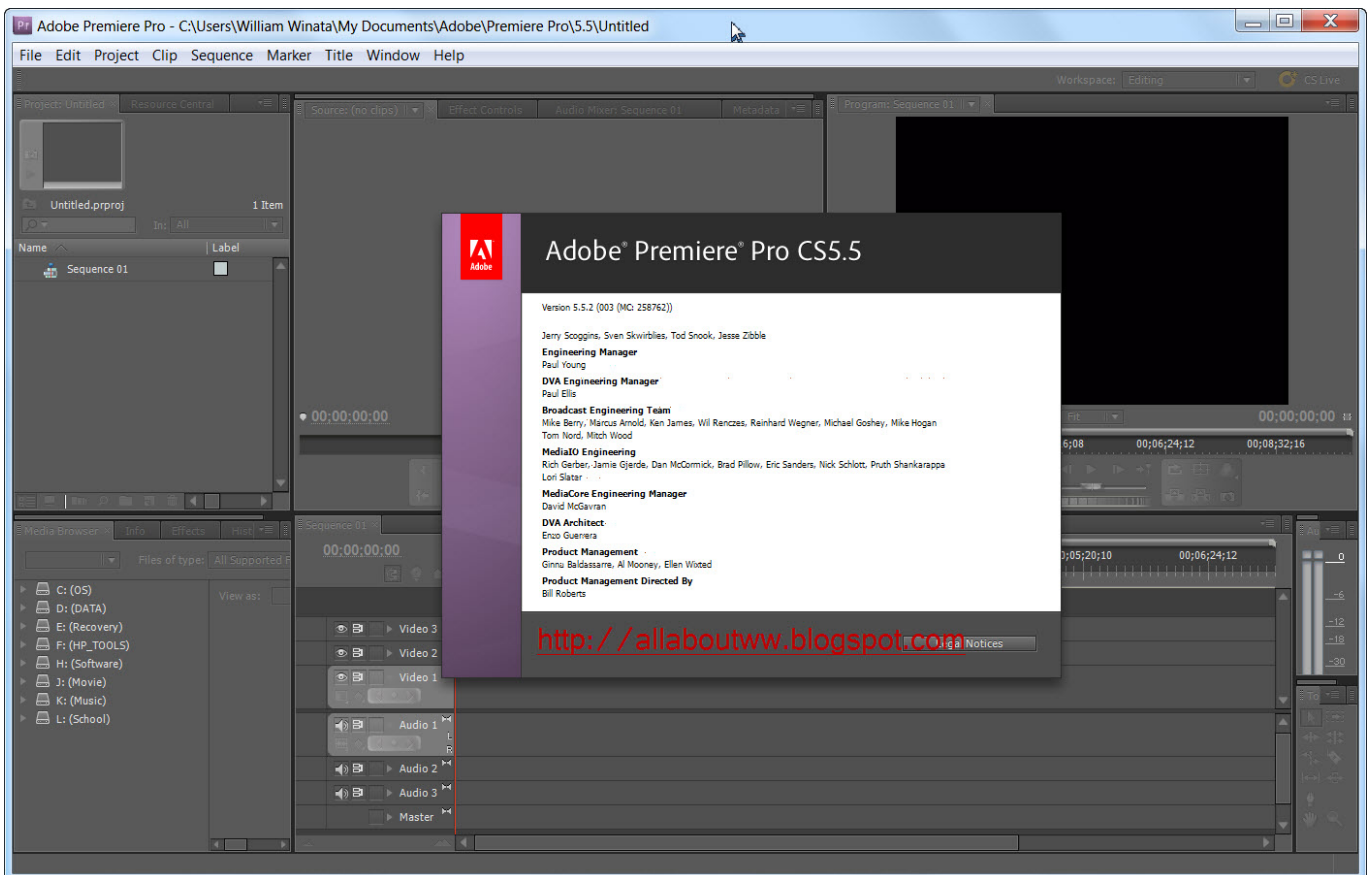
Adobe Premiere Pro - C:\Users\William Winata\My Documents\Adobe\Premiere Pro\5.5\Untitled

File Edit Project Clip Sequence Marker Title Window Help

Workspace: Editing CS Live

Project: Untitled Resource Central

Source: (no clips) Effect Controls Audio Mixer: Sequence 01 Metadata

Program: Sequence 01

Untitled.prproj 1 Item

In: All

Name Label

Sequence 01

00;00;00;00

00;00;00;00

6;08 00;06;24;12 00;08;32;16

Fit

Adobe

Adobe® Premiere® Pro CS5.5

Version 5.5.2 (003 (MC: 258762))

Jerry Scoggins, Sven Skwirblies, Tod Snook, Jesse Zibble

Engineering Manager
Paul Young

DVA Engineering Manager
Paul Ellis

Broadcast Engineering Team
Mike Berry, Marcus Arnold, Ken James, Wil Renczes, Reinhard Wegner, Michael Goshey, Mike Hogan
Tom Nord, Mitch Wood

MediaIO Engineering
Rich Gerber, Jamie Gjerde, Dan McCormick, Brad Pillow, Eric Sanders, Nick Schlott, Pruth Shankarappa
Lori Slatar

MediaCore Engineering Manager
David McGavran

DVA Architect
Enzo Guerrera

Product Management
Ginnu Baldassarre, Al Mooney, Ellen Wixted

Product Management Directed By
Bill Roberts

http://allaboutww.blogspot.com

Legal Notices

Media Browser Info Effects Hist

Files of type: All Supported F

View as:

C: (OS)
D: (DATA)
E: (Recovery)
F: (HP_TOOLS)
H: (Software)
J: (Movie)
K: (Music)
L: (School)

Sequence 01

00;00;00;00

0;05;20;10 00;06;24;12

Video 3
Video 2
Video 1
Audio 1
Audio 2
Audio 3
Master

0
-6
-12
-18
-30